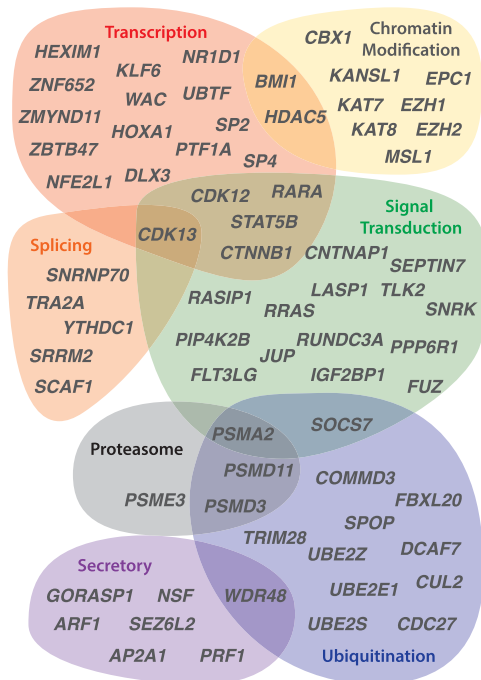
Transcription

HEXIM1
NR1D1
ZNF652
KLF6
WAC
UBTF
ZMYND11
HOXA1
SP2
ZBTB47
PTF1A
NFE2L1
DLX3
SP4

Chromatin Modification

CBX1
BMI1
KANSL1
EPC1
HDAC5
KAT7
EZH1
KAT8
EZH2
MSL1

CDK12
RARA
STAT5B
CDK13
CTNNB1

Signal Transduction

Splicing

SNRNP70
TRA2A
YTHDC1
SRRM2
SCAF1

CNTNAP1
SEPTIN7
LASP1
TLK2
RASIP1
RRAS
SNRK
PIP4K2B
RUNDC3A
PPP6R1
JUP
FLT3LG
IGF2BP1
FUZ

SOCS7

Proteasome

PSMA2
PSMD11
PSME3
PSMD3

COMMD3
FBXL20
SPOP
TRIM28
UBE2Z
DCAF7

Secretory

GORASP1
NSF
WDR48
ARF1
SEZ6L2
AP2A1
PRF1

UBE2E1
CUL2
UBE2S
CDC27

Ubiquitination